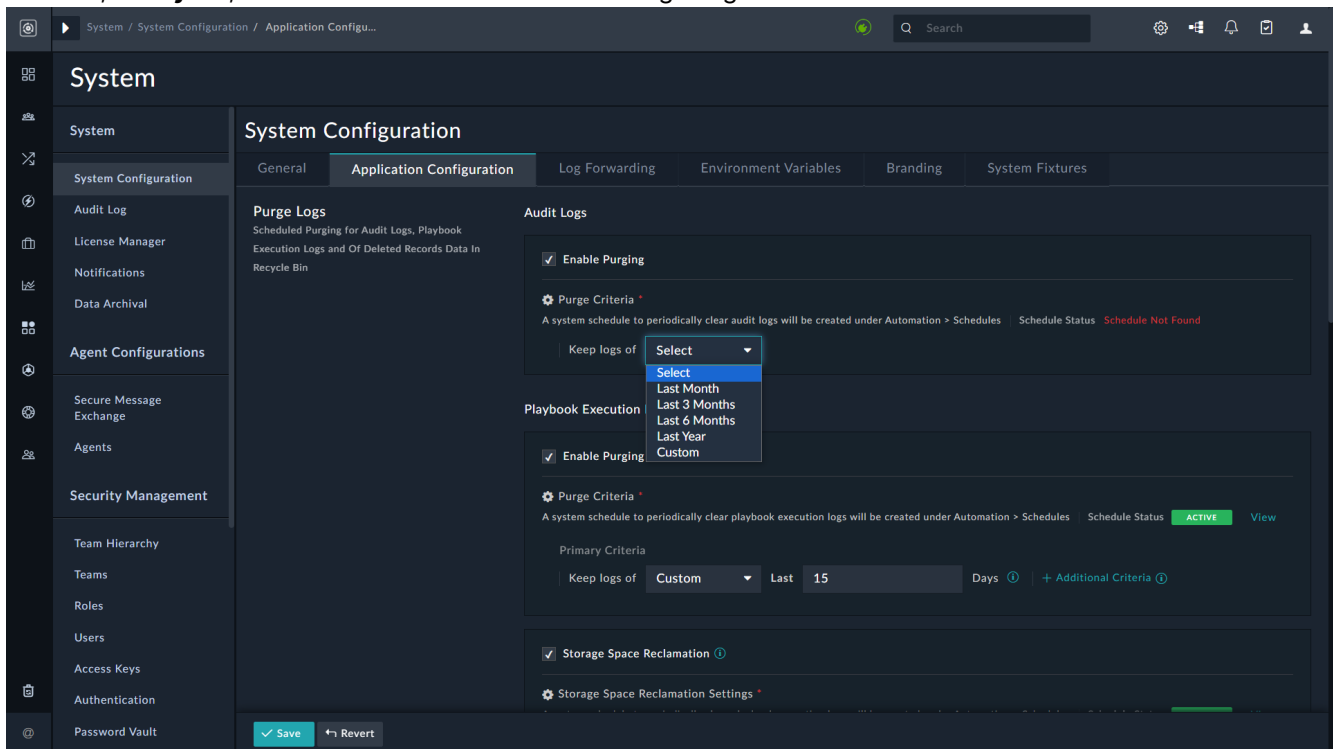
System / System Configuration / Application Configu...

Search

System

System

System Configuration
Audit Log
License Manager
Notifications
Data Archival

Agent Configurations

Secure Message Exchange
Agents

Security Management

Team Hierarchy
Teams
Roles
Users
Access Keys
Authentication
Password Vault

System Configuration

| General | Application Configuration | Log Forwarding | Environment Variables | Branding | System Fixtures |
|---|---|---|---|---|---|

Purge Logs
Scheduled Purging for Audit Logs, Playbook Execution Logs and Of Deleted Records Data In Recycle Bin

Audit Logs

✓ Enable Purging

Purge Criteria *
A system schedule to periodically clear audit logs will be created under Automation > Schedules | Schedule Status Schedule Not Found

Keep logs of Select

Select
Last Month
Last 3 Months
Last 6 Months
Last Year
Custom

Playbook Execution

✓ Enable Purging

Purge Criteria *
A system schedule to periodically clear playbook execution logs will be created under Automation > Schedules | Schedule Status ACTIVE View

Primary Criteria
Keep logs of Custom Last 15 Days + Additional Criteria

✓ Storage Space Reclamation

Storage Space Reclamation Settings *

✓ Save ↶ Revert